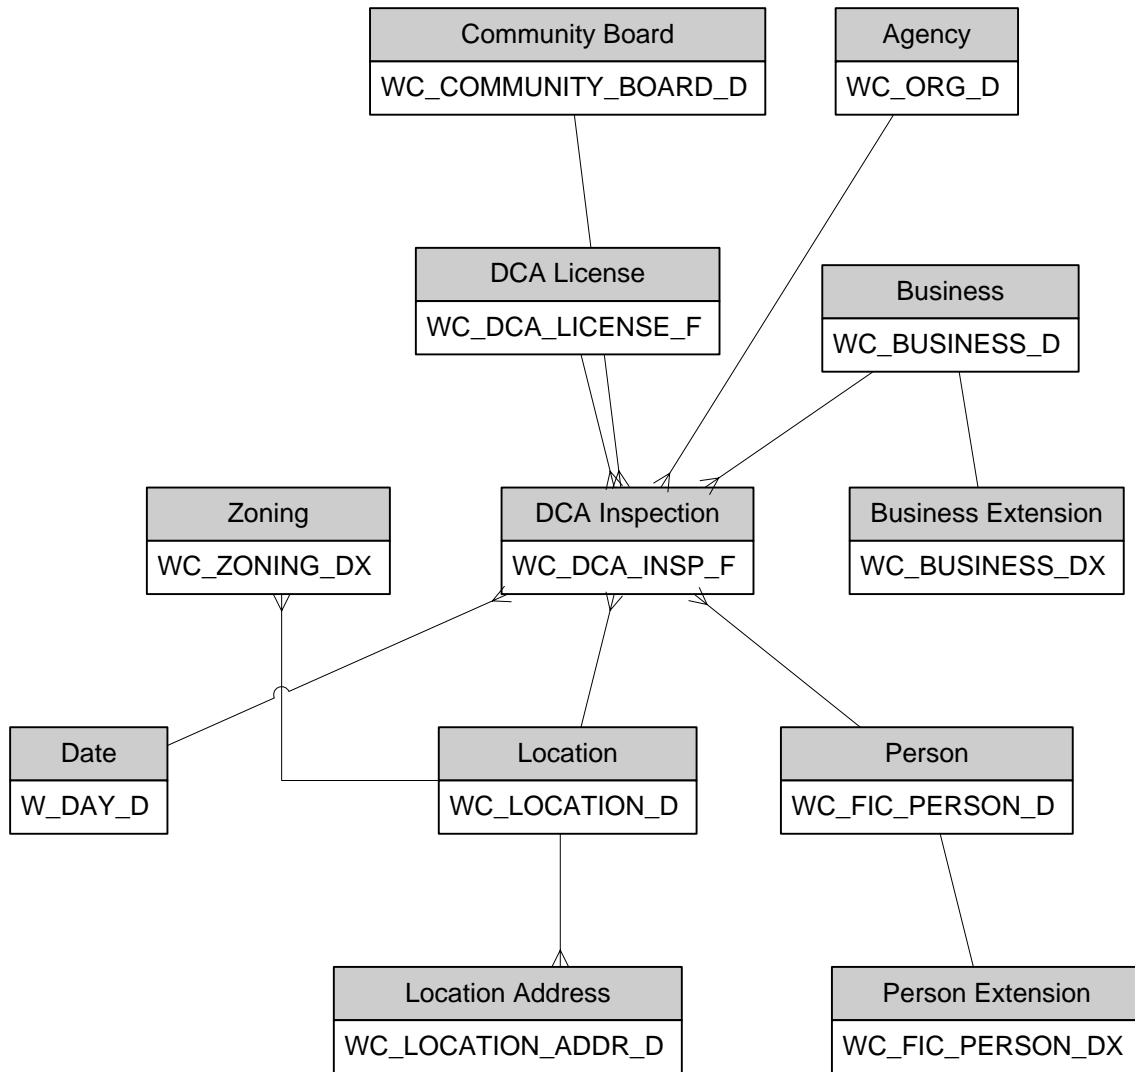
Community Board
WC_COMMUNITY_BOARD_D

Agency
WC_ORG_D

DCA License
WC_DCA_LICENSE_F

Business
WC_BUSINESS_D

Zoning
WC_ZONING_DX

DCA Inspection
WC_DCA_INSP_F

Business Extension
WC_BUSINESS_DX

Date
W_DAY_D

Location
WC_LOCATION_D

Person
WC_FIC_PERSON_D

Location Address
WC_LOCATION_ADDR_D

Person Extension
WC_FIC_PERSON_DX